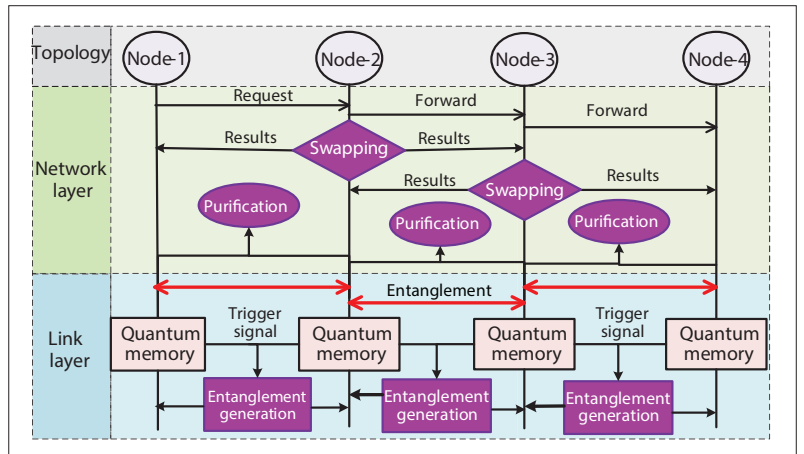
Topology
Node-1
Node-2
Node-3
Node-4
Network layer
Request
Forward
Forward
Results
Swapping
Results
Results
Swapping
Results
Purification
Purification
Purification
Link layer
Entanglement
Quantum memory
Trigger signal
Quantum memory
Quantum memory
Trigger signal
Quantum memory
Entanglement generation
Entanglement generation
Entanglement generation